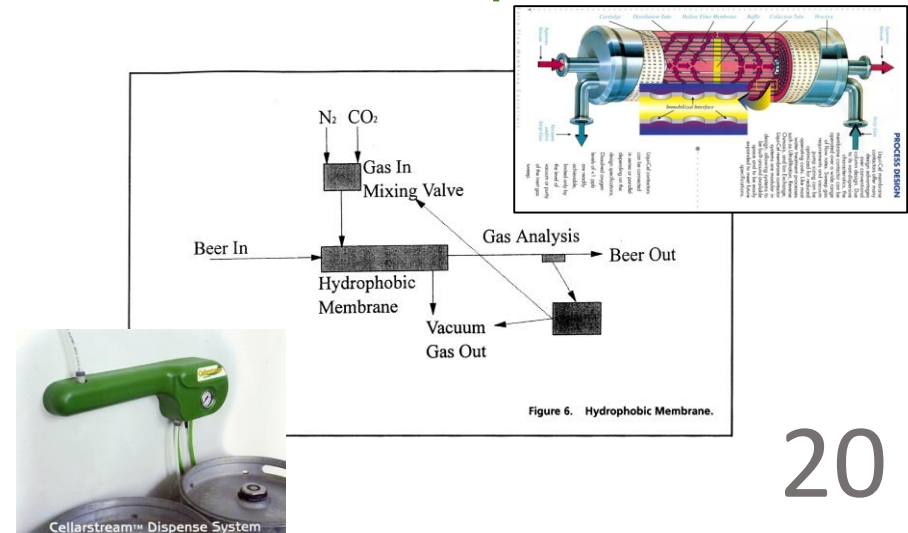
$N_2$ $CO_2$

Gas In
Mixing Valve

Beer In

Hydrophobic
Membrane

Gas Analysis

Beer Out

Vacuum
Gas Out

Figure 6. Hydrophobic Membrane.

Cartridge Distribution Tube Hollow Fiber Membrane Baffle Collection Tube Housing

Immobilized Interface

PROCESS DESIGN

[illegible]

Cellarstream™ Dispense System

20